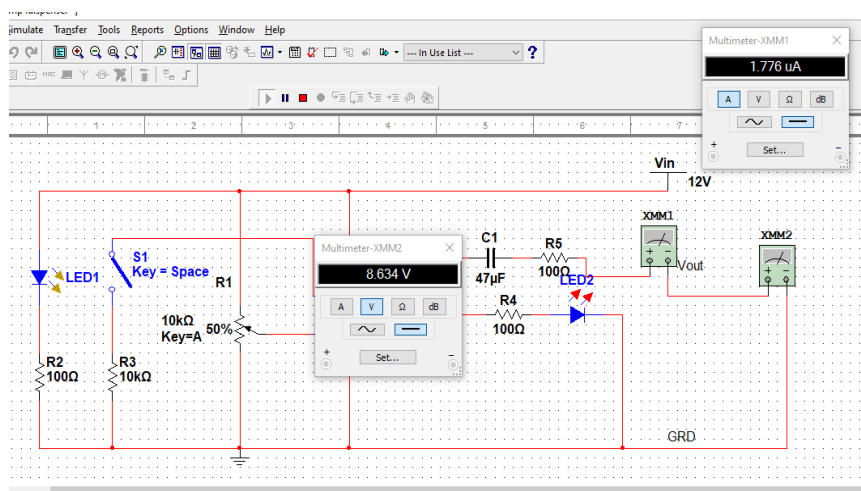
imulate Transfer Tools Reports Options Window Help

--- In Use List ---

Multimeter-XMM1

1.776 uA

A V Ω dB

Set...

1 2 3 4 5 6 7

Vin

12V

XMM1

XMM2

Vout

S1
Key = Space

LED1

R1

C1

47µF

R5

100Ω

LED2

R4

100Ω

10kΩ
Key=A

50%

Multimeter-XMM2

8.634 V

A V Ω dB

Set...

R2
100Ω

R3
10kΩ

GRD